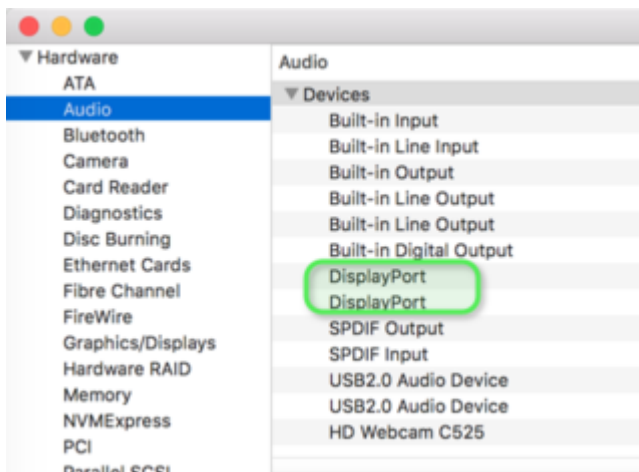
▼ Hardware
ATA
Audio
Bluetooth
Camera
Card Reader
Diagnostics
Disc Burning
Ethernet Cards
Fibre Channel
FireWire
Graphics/Displays
Hardware RAID
Memory
NVMExpress
PCI
Parallel SCSI

Audio

▼ Devices
Built-in Input
Built-in Line Input
Built-in Output
Built-in Line Output
Built-in Line Output
Built-in Digital Output
DisplayPort
DisplayPort
SPDIF Output
SPDIF Input
USB2.0 Audio Device
USB2.0 Audio Device
HD Webcam C525